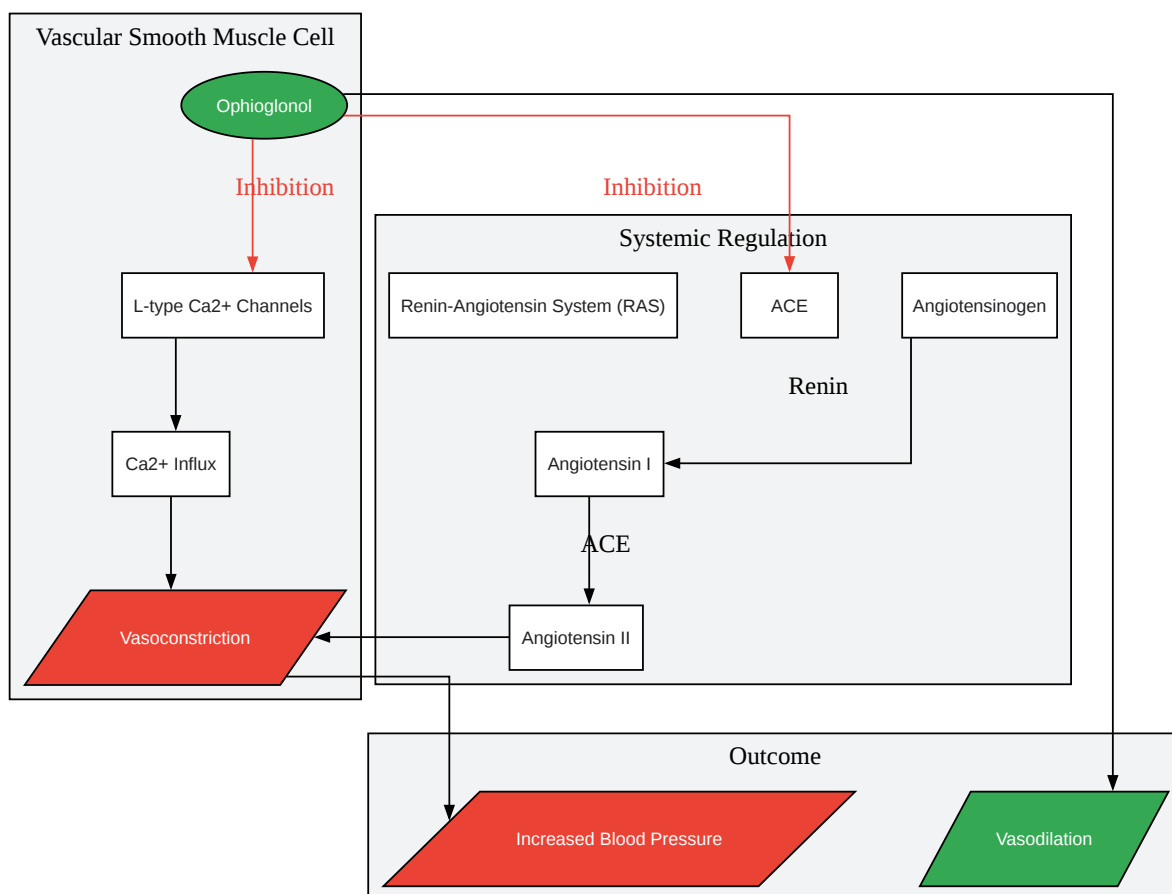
Vascular Smooth Muscle Cell

Ophioglonol

Inhibition

L-type Ca2+ Channels

Ca2+ Influx

Vasoconstriction

Inhibition

Systemic Regulation

Renin-Angiotensin System (RAS)

ACE

Angiotensinogen

Renin

Angiotensin I

ACE

Angiotensin II

Outcome

Increased Blood Pressure

Vasodilation